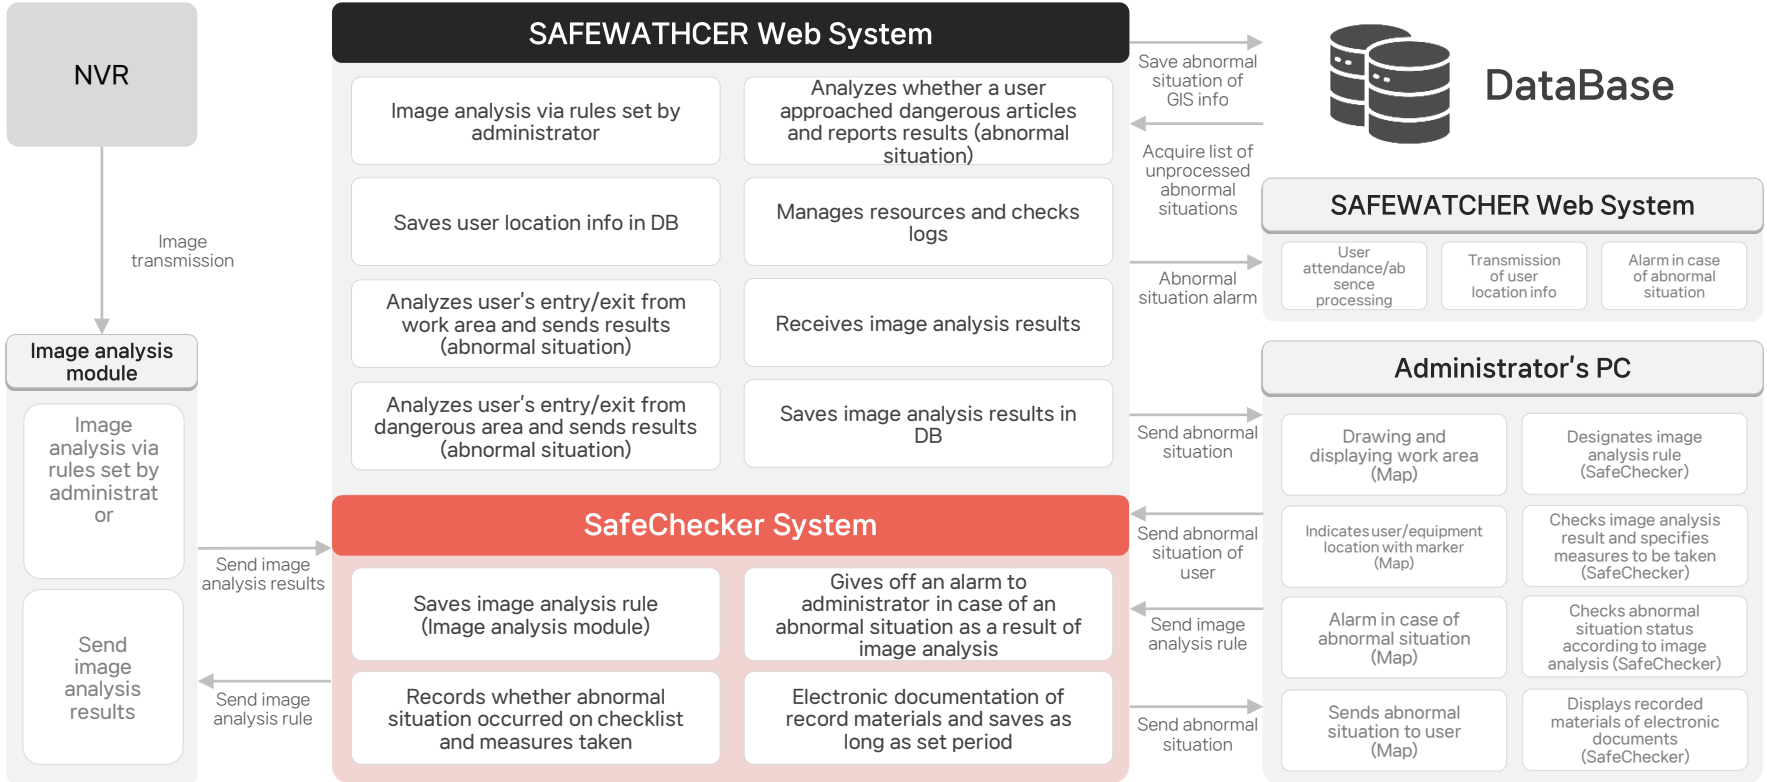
NVR

Image transmission

Image analysis module

Image analysis via rules set by administrator

Send image analysis results

Send image analysis results

Send image analysis rule

SAFEWATCHER Web System

Image analysis via rules set by administrator

Analyzes whether a user approached dangerous articles and reports results (abnormal situation)

Saves user location info in DB

Manages resources and checks logs

Analyzes user's entry/exit from work area and sends results (abnormal situation)

Receives image analysis results

Analyzes user's entry/exit from dangerous area and sends results (abnormal situation)

Saves image analysis results in DB

SafeChecker System

Saves image analysis rule (Image analysis module)

Gives off an alarm to administrator in case of an abnormal situation as a result of image analysis

Records whether abnormal situation occurred on checklist and measures taken

Electronic documentation of record materials and saves as long as set period

Save abnormal situation of GIS info

Acquire list of unprocessed abnormal situations

Abnormal situation alarm

Send abnormal situation

Send abnormal situation of user

Send image analysis rule

Send abnormal situation

DataBase

SAFEWATCHER Web System

User attendance/absence processing

Transmission of user location info

Alarm in case of abnormal situation

Administrator's PC

Drawing and displaying work area (Map)

Designates image analysis rule (SafeChecker)

Indicates user/equipment location with marker (Map)

Checks image analysis result and specifies measures to be taken (SafeChecker)

Alarm in case of abnormal situation (Map)

Checks abnormal situation status according to image analysis (SafeChecker)

Sends abnormal situation to user (Map)

Displays recorded materials of electronic documents (SafeChecker)